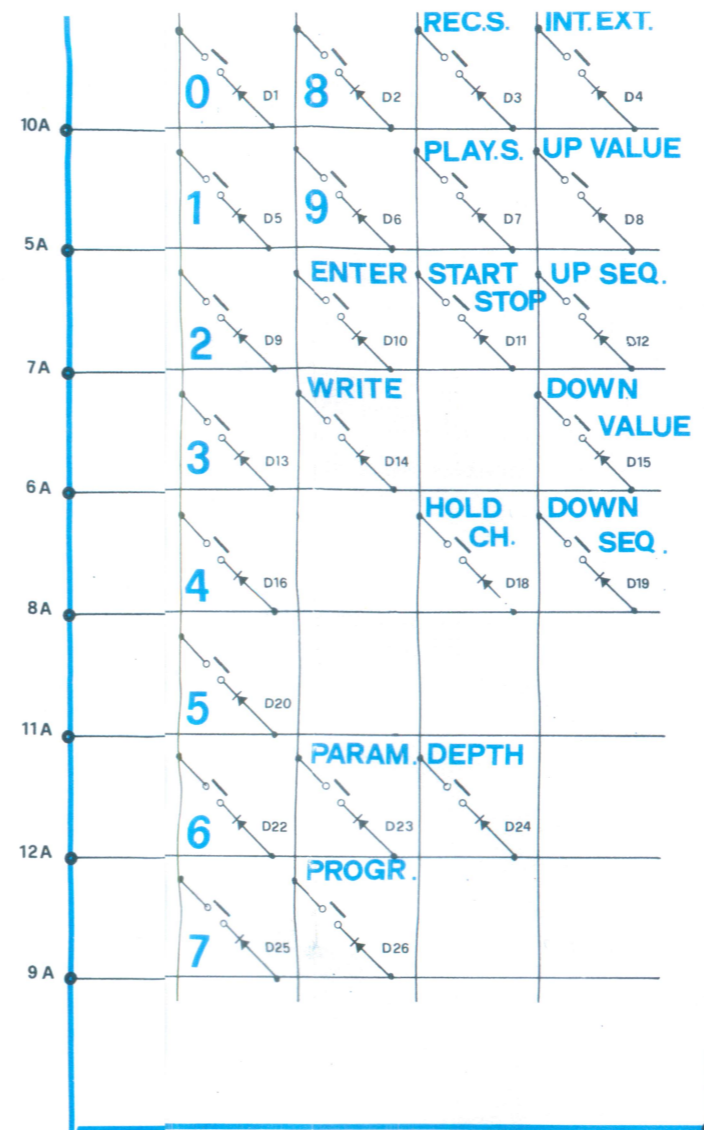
REC.S.
INT.EXT.
0
D1
8
D2
D3
D4
10A
PLAY.S.
UP VALUE
1
D5
9
D6
D7
D8
5A
ENTER
START STOP
UP SEQ.
2
D9
D10
D11
D12
7A
WRITE
DOWN VALUE
3
D13
D14
D15
6A
HOLD CH.
DOWN SEQ.
4
D16
D18
D19
8A
5
D20
11A
PARAM.
DEPTH
6
D22
D23
D24
12A
PROGR.
7
D25
D26
9A